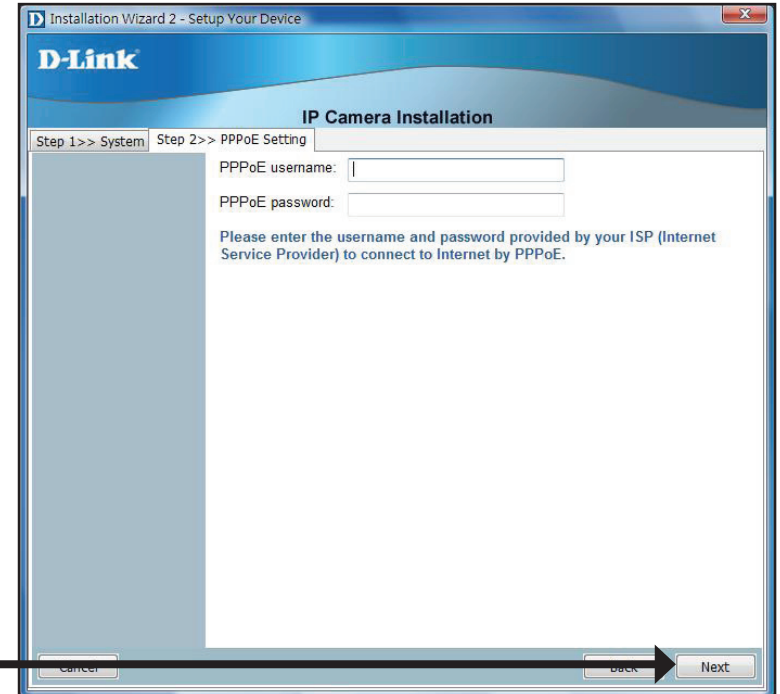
Installation Wizard 2 - Setup Your Device

D-Link

IP Camera Installation

Step 1>> System | Step 2>> PPPoE Setting

PPPoE username:

PPPoE password:

Please enter the username and password provided by your ISP (Internet Service Provider) to connect to Internet by PPPoE.

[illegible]

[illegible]

Next